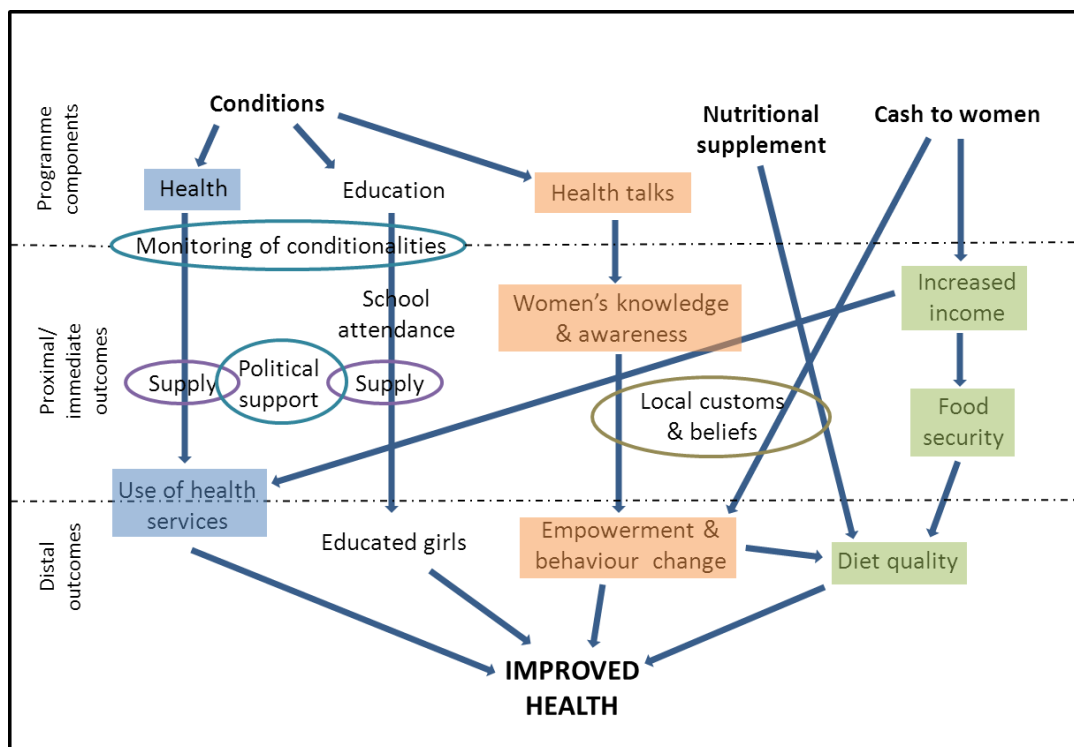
Programme components

Conditions

Nutritional supplement

Cash to women

Health

Education

Health talks

Monitoring of conditionalities

Proximal/ immediate outcomes

School attendance

Women's knowledge & awareness

Increased income

Supply

Political support

Supply

Local customs & beliefs

Food security

Use of health services

Distal outcomes

Educated girls

Empowerment & behaviour change

Diet quality

IMPROVED HEALTH